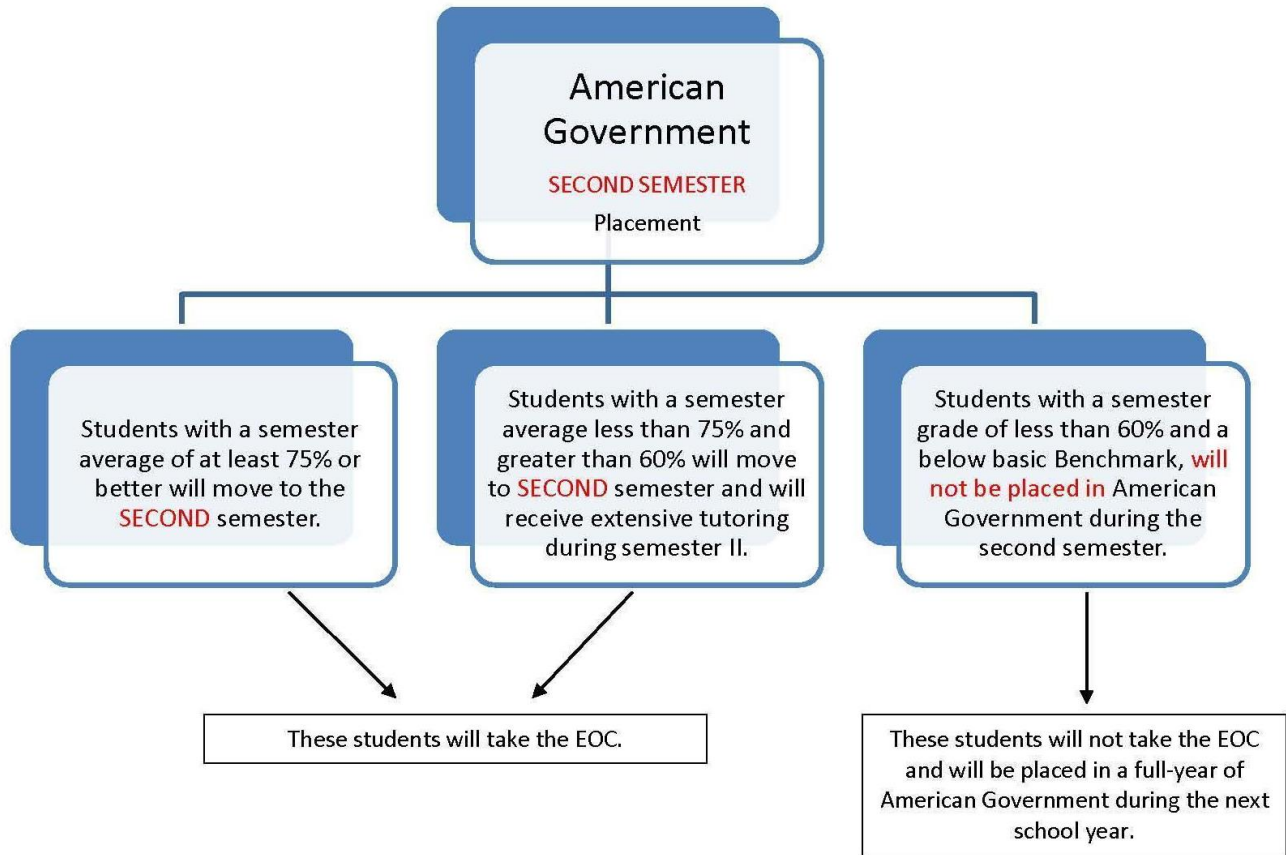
American Government

SECOND SEMESTER

Placement

Students with a semester average of at least 75% or better will move to the SECOND semester.

Students with a semester average less than 75% and greater than 60% will move to SECOND semester and will receive extensive tutoring during semester II.

Students with a semester grade of less than 60% and a below basic Benchmark, will not be placed in American Government during the second semester.

These students will take the EOC.

These students will not take the EOC and will be placed in a full-year of American Government during the next school year.